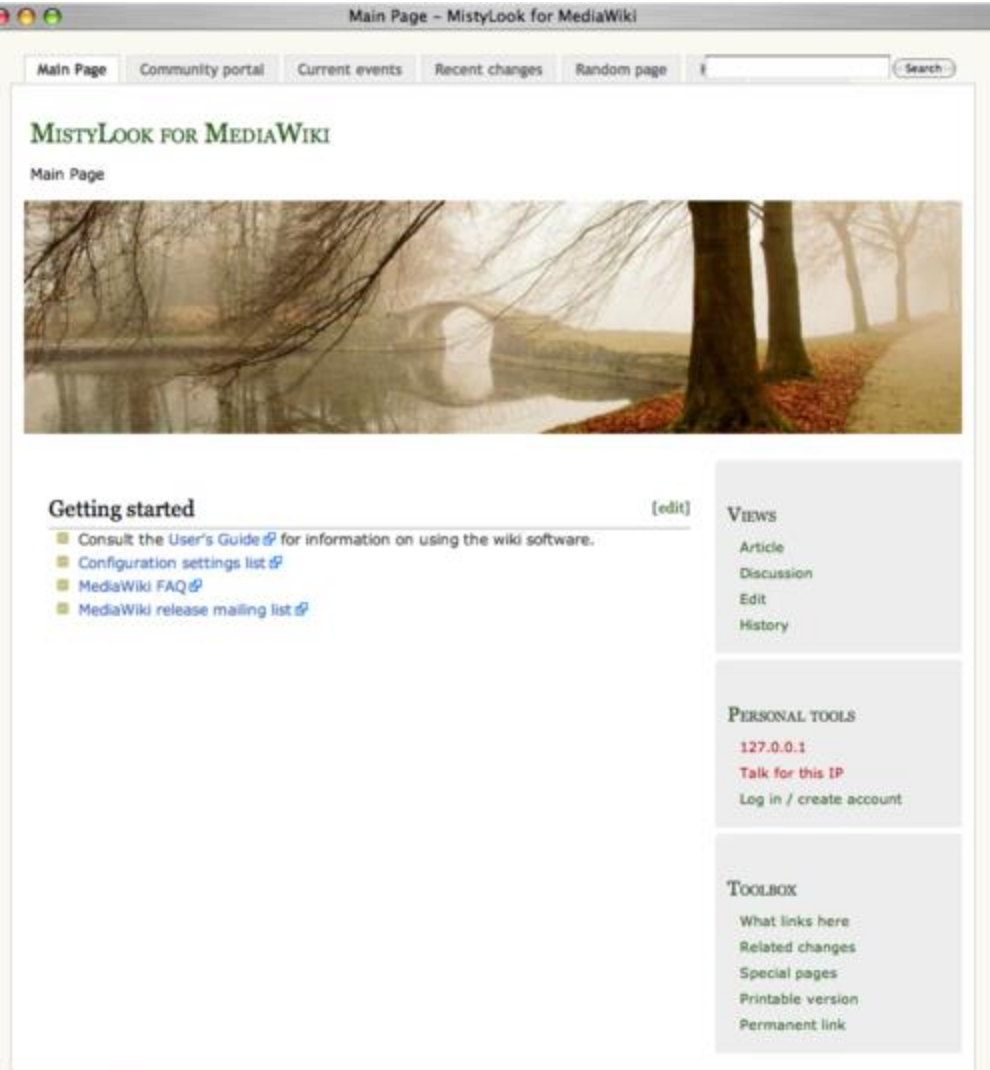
Main Page – MistyLook for MediaWiki

Main Page | Community portal | Current events | Recent changes | Random page | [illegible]

Search

MistyLook for MediaWiki

Main Page

Getting started

[edit]

- Consult the User's Guide for information on using the wiki software.
- Configuration settings list
- MediaWiki FAQ
- MediaWiki release mailing list

Views

Article
Discussion
Edit
History

Personal tools

127.0.0.1
Talk for this IP
Log in / create account

Toolbox

What links here
Related changes
Special pages
Printable version
Permanent link